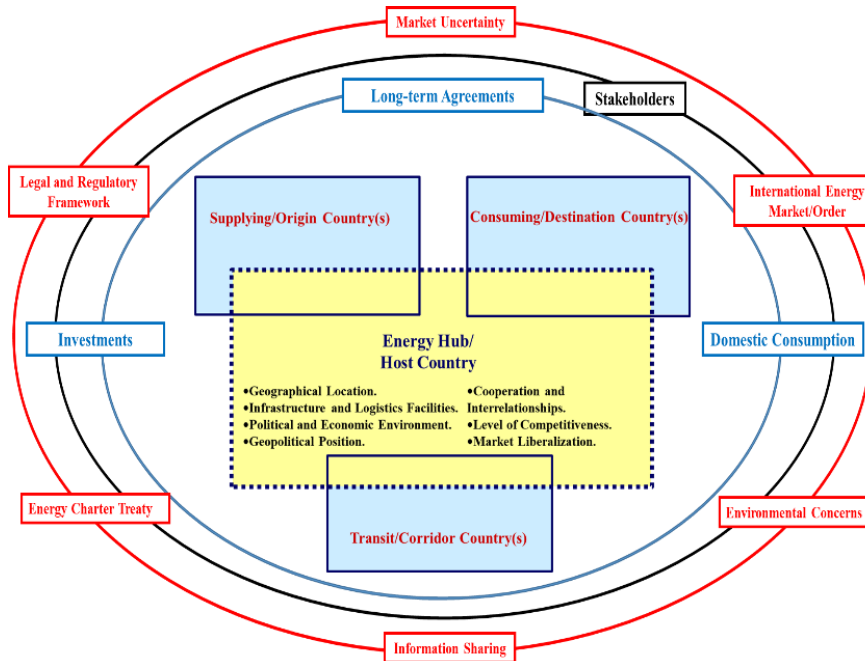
Market Uncertainty

Stakeholders

Long-term Agreements

Legal and Regulatory Framework

International Energy Market/Order

Supplying/Origin Country(s)

Consuming/Destination Country(s)

Investments

Domestic Consumption

Energy Hub/
Host Country

•Geographical Location.
•Infrastructure and Logistics Facilities.
•Political and Economic Environment.
•Geopolitical Position.

•Cooperation and Interrelationships.
•Level of Competitiveness.
•Market Liberalization.

Energy Charter Treaty

Environmental Concerns

Transit/Corridor Country(s)

Information Sharing